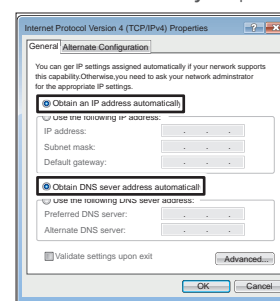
Internet Protocol Version 4 (TCP/IPv4) Properties

General | Alternate Configuration

You can ger IP settings assigned automatically if your network supports this capability.Otherwise,you need to ask your network adminstrator for the appropriate IP settings.

Obtain an IP address automatically

Use the following IP address:

IP address:

Subnet mask:

Default gateway:

Obtain DNS sever address automaticall

Use the following DNS sever address:

Preferred DNS server:

Alternate DNS server:

Validate settings upon exit

Advanced...

OK

Cancel